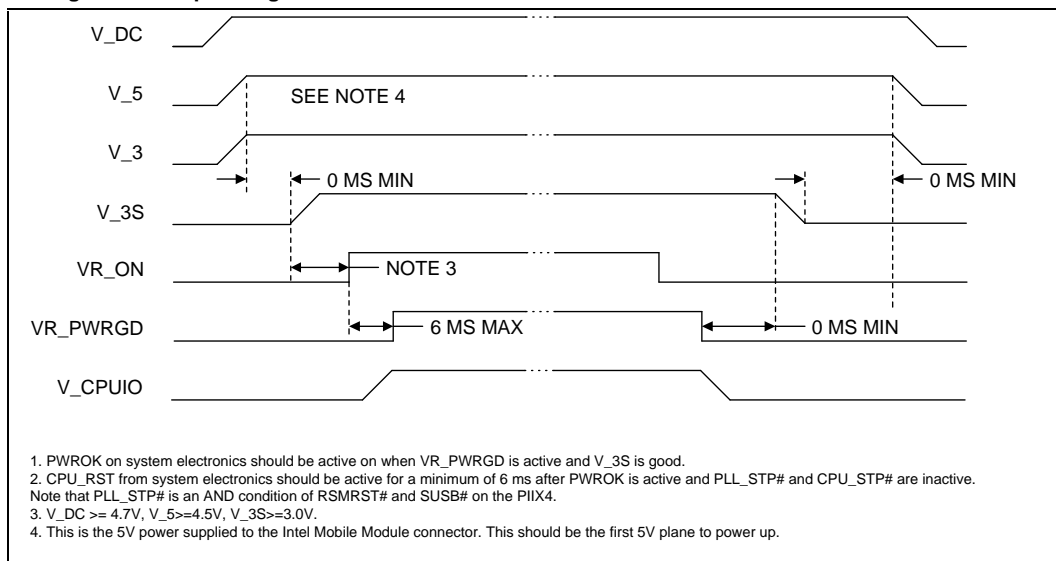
V_DC

V_5

SEE NOTE 4

V_3

0 MS MIN

0 MS MIN

V_3S

VR_ON

NOTE 3

VR_PWRGD

6 MS MAX

0 MS MIN

V_CPUIO

1. PWROK on system electronics should be active on when VR_PWRGD is active and V_3S is good.
2. CPU_RST from system electronics should be active for a minimum of 6 ms after PWROK is active and PLL_STP# and CPU_STP# are inactive. Note that PLL_STP# is an AND condition of RSMRST# and SUSB# on the PIIX4.
3. V_DC >= 4.7V, V_5>=4.5V, V_3S>=3.0V.
4. This is the 5V power supplied to the Intel Mobile Module connector. This should be the first 5V plane to power up.